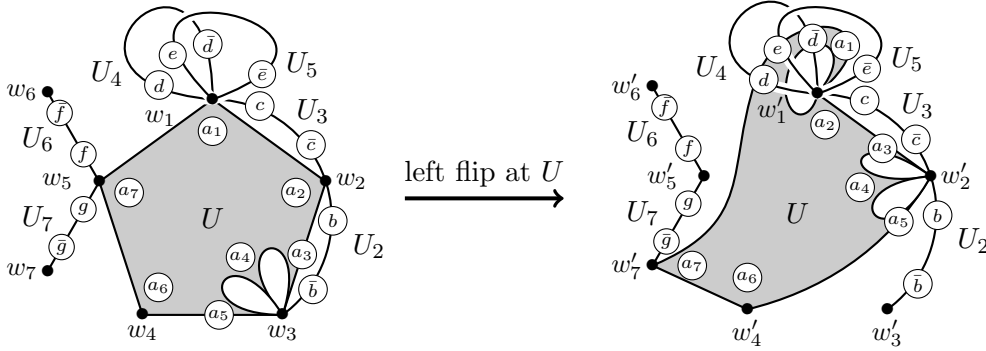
$U_4$ $e$ $\bar{d}$ $\bar{e}$ $U_5$ $w_6$ $d$ $c$ $U_3$ $\bar{f}$ $w_1$ $a_1$ $\bar{c}$ $U_6$ $f$ $w_5$ $a_7$ $a_2$ $w_2$ $U_7$ $g$ $U$ $b$ $\bar{g}$ $a_4$ $a_3$ $U_2$ $w_7$ $a_6$ $\bar{b}$ $w_4$ $a_5$ $w_3$

left flip at $U$

$U_4$ $e$ $\bar{d}$ $a_1$ $\bar{e}$ $U_5$ $w_6'$ $d$ $w_1'$ $c$ $U_3$ $\bar{f}$ $a_2$ $\bar{c}$ $U_6$ $f$ $a_3$ $w_5'$ $a_4$ $w_2'$ $U_7$ $g$ $U$ $a_5$ $b$ $\bar{g}$ $U_2$ $w_7'$ $a_7$ $a_6$ $\bar{b}$ $w_4'$ $w_3'$